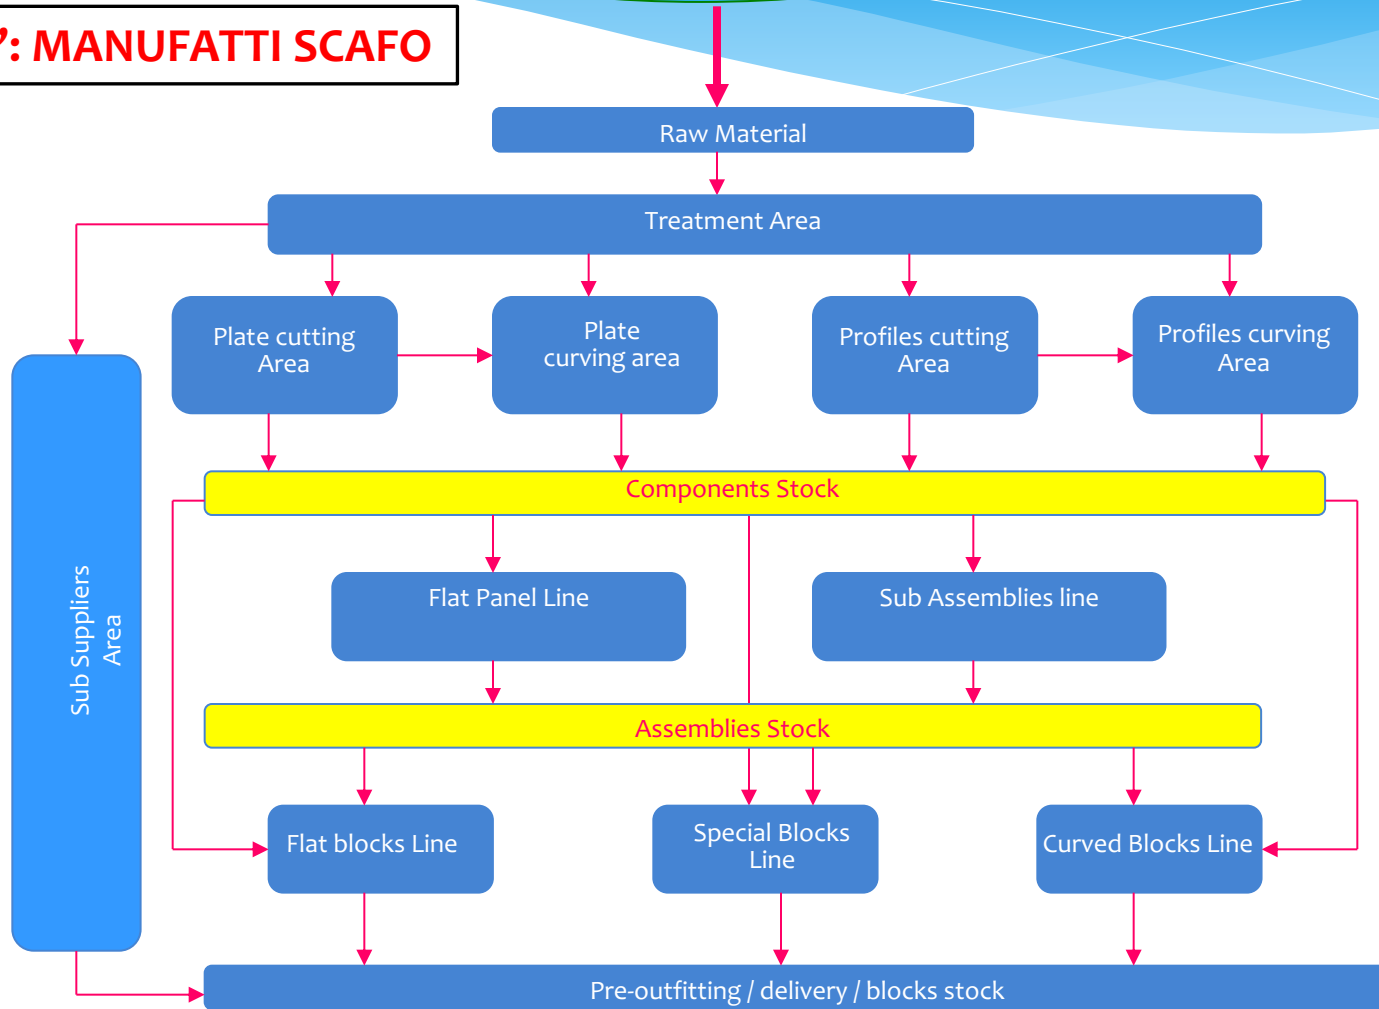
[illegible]: MANUFATTI SCAFO

Raw Material

Treatment Area

Sub Suppliers Area

Plate cutting Area

Plate curving area

Profiles cutting Area

Profiles curving Area

Components Stock

Flat Panel Line

Sub Assemblies line

Assemblies Stock

Flat blocks Line

Special Blocks Line

Curved Blocks Line

Pre-outfitting / delivery / blocks stock